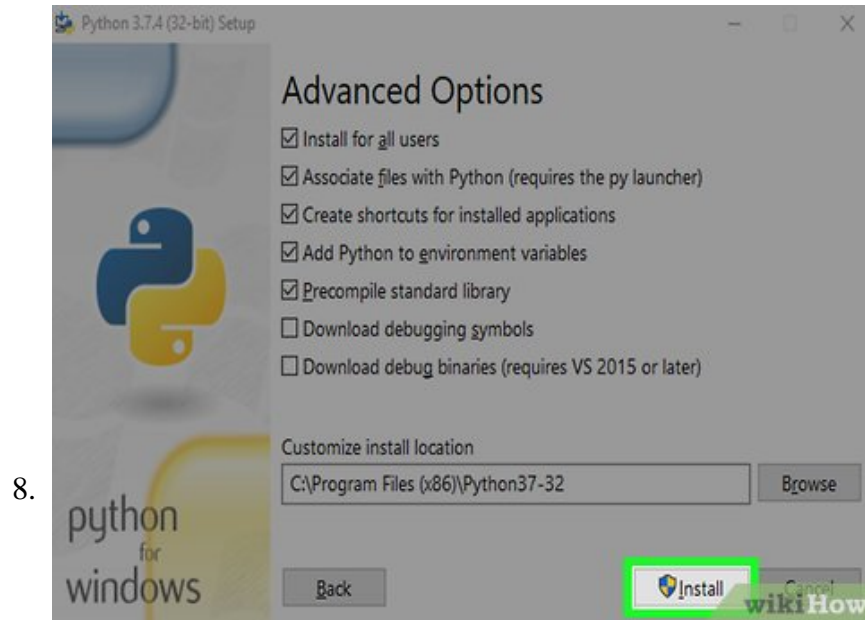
Python 3.7.4 (32-bit) Setup

Advanced Options

☑ Install for all users
☑ Associate files with Python (requires the py launcher)
☑ Create shortcuts for installed applications
☑ Add Python to environment variables
☑ Precompile standard library
☐ Download debugging symbols
☐ Download debug binaries (requires VS 2015 or later)

Customize install location
C:\Program Files (x86)\Python37-32
Browse

8.

python for windows

Back
Install
Cancel
wikiHow